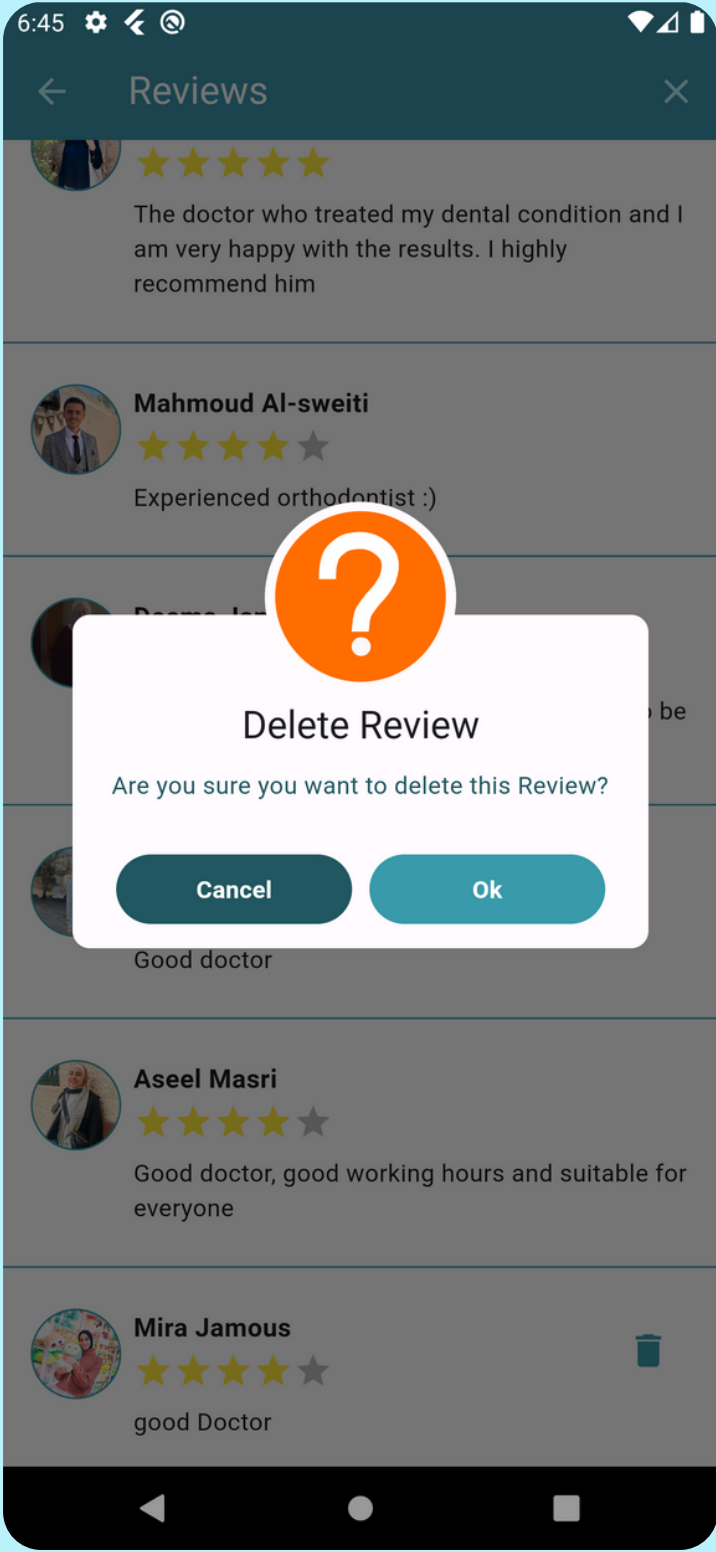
6:45

Reviews

The doctor who treated my dental condition and I am very happy with the results. I highly recommend him

Mahmoud Al-sweiti

Experienced orthodontist :)

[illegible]

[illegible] be

Delete Review

Are you sure you want to delete this Review?

Cancel

Ok

Good doctor

Aseel Masri

Good doctor, good working hours and suitable for everyone

Mira Jamous

good Doctor